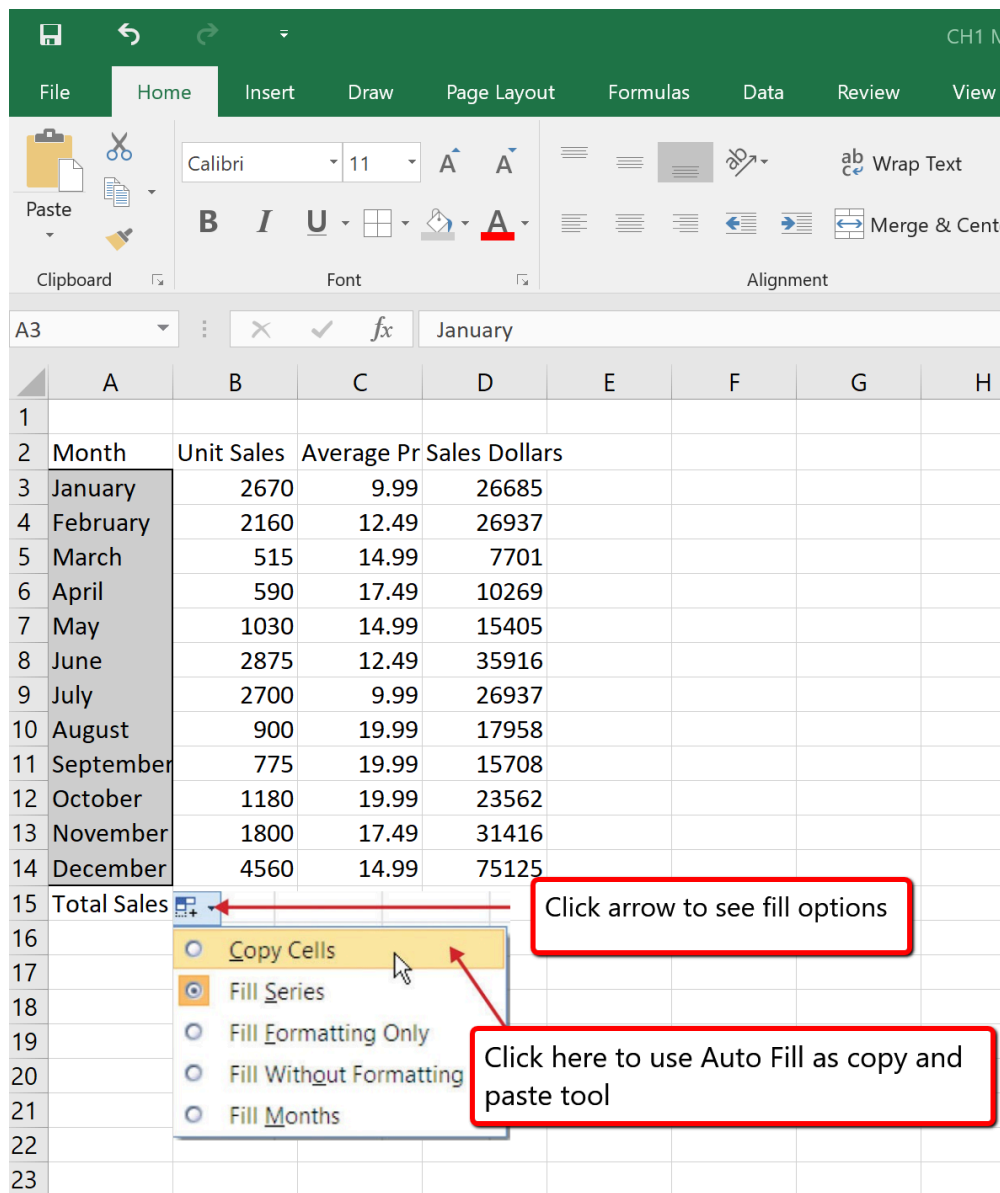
CH1 M

File Home Insert Draw Page Layout Formulas Data Review View

Paste

Calibri 11 A A

B I U A

ab Wrap Text

Merge & Cent

Clipboard Font Alignment

A3 $fx$ January

| | A | B | C | D | E | F | G | H |
|---|---|---|---|---|---|---|---|---|
| 1 | | | | | | | | |
| 2 | Month | Unit Sales | Average Pr | Sales Dollars | | | | |
| 3 | January | 2670 | 9.99 | 26685 | | | | |
| 4 | February | 2160 | 12.49 | 26937 | | | | |
| 5 | March | 515 | 14.99 | 7701 | | | | |
| 6 | April | 590 | 17.49 | 10269 | | | | |
| 7 | May | 1030 | 14.99 | 15405 | | | | |
| 8 | June | 2875 | 12.49 | 35916 | | | | |
| 9 | July | 2700 | 9.99 | 26937 | | | | |
| 10 | August | 900 | 19.99 | 17958 | | | | |
| 11 | September | 775 | 19.99 | 15708 | | | | |
| 12 | October | 1180 | 19.99 | 23562 | | | | |
| 13 | November | 1800 | 17.49 | 31416 | | | | |
| 14 | December | 4560 | 14.99 | 75125 | | | | |
| 15 | Total Sales | | | | | | | |
| 16 | | | | | | | | |
| 17 | | | | | | | | |
| 18 | | | | | | | | |
| 19 | | | | | | | | |
| 20 | | | | | | | | |
| 21 | | | | | | | | |
| 22 | | | | | | | | |
| 23 | | | | | | | | |

Copy Cells
Fill Series
Fill Formatting Only
Fill Without Formatting
Fill Months

Click arrow to see fill options

Click here to use Auto Fill as copy and paste tool